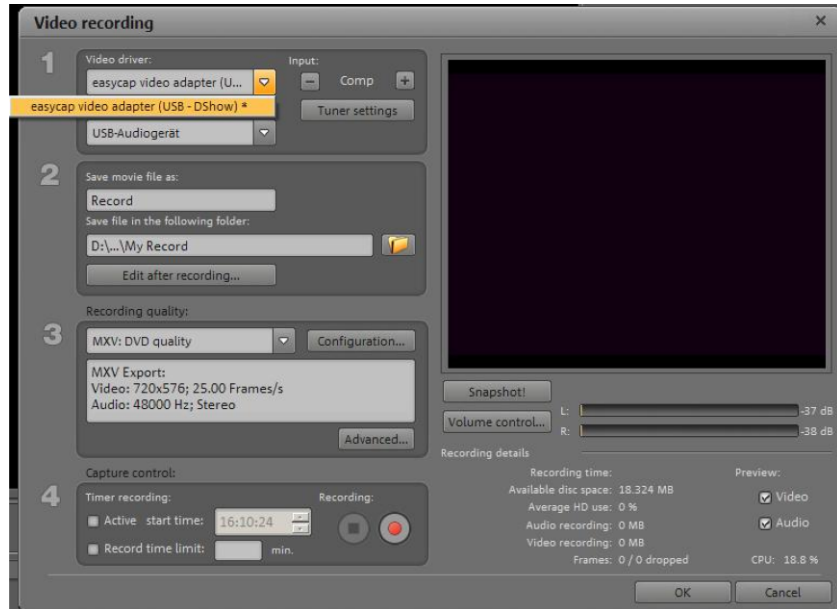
Video recording

1
Video driver:
easycap video adapter (U...
easycap video adapter (USB - DShow) *
Input:
Comp
Tuner settings
USB-Audiogerät

2
Save movie file as:
Record
Save file in the following folder:
D:\...\My Record
Edit after recording...

Recording quality:
3
MXV: DVD quality
Configuration...
MXV Export:
Video: 720x576; 25.00 Frames/s
Audio: 48000 Hz; Stereo
Advanced...

Capture control:
4
Timer recording:
Active start time: 16:10:24
Record time limit: min.
Recording:

Snapshot!
Volume control...
L: -37 dB
R: -38 dB

Recording details
Recording time:
Available disc space: 18.324 MB
Average HD use: 0 %
Audio recording: 0 MB
Video recording: 0 MB
Frames: 0 / 0 dropped

Preview:
Video
Audio
CPU: 18.8 %

OK
Cancel